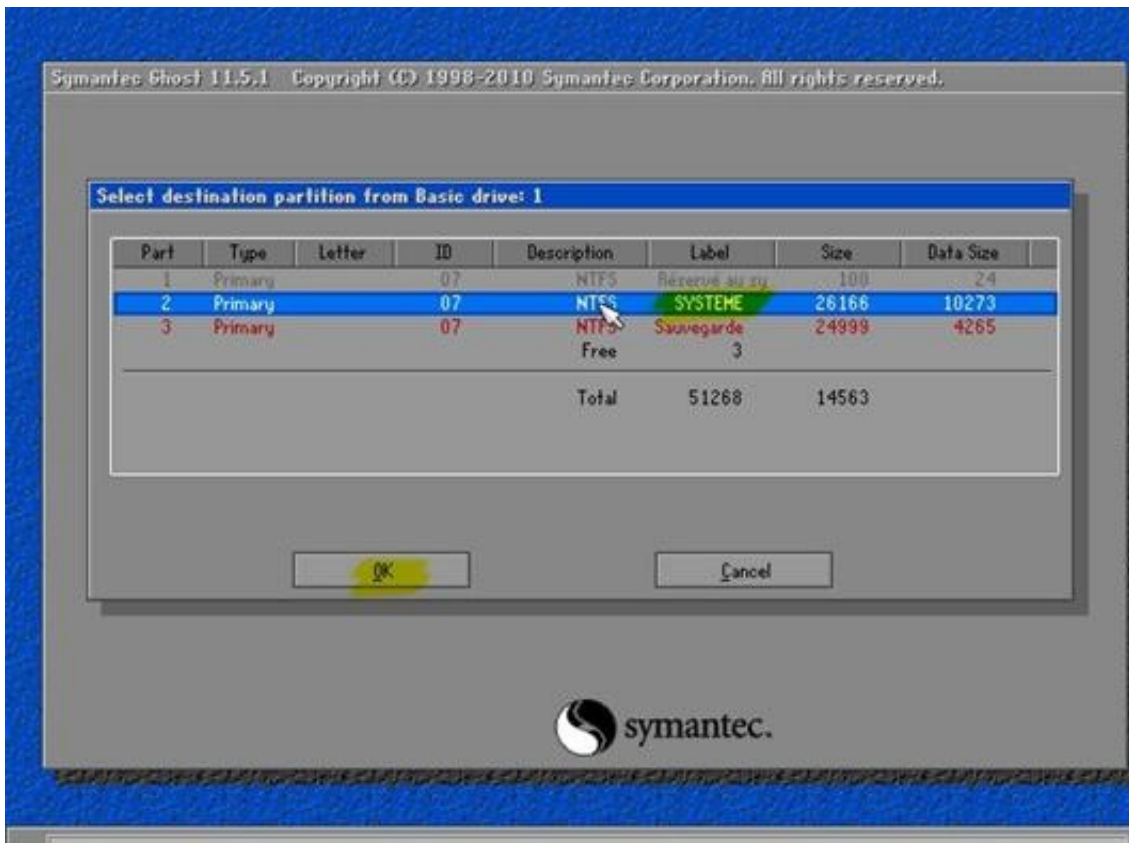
Symantec Ghost 11.5.1 Copyright (C) 1998-2010 Symantec Corporation. All rights reserved.

Select destination partition from Basic drive: 1

| Part | Type | Letter | ID | Description | Label | Size | Data Size |
|---|---|---|---|---|---|---|---|
| 1 | Primary | | 07 | NTFS | Réservé au sy | 100 | 24 |
| 2 | Primary | | 07 | NTFS | SYSTEME | 26166 | 10273 |
| 3 | Primary | | 07 | NTFS | Sauvegarde | 24999 | 4265 |
| | | | | Free | 3 | | |
| | | | | Total | 51268 | 14563 | |

OK

Cancel

symantec.